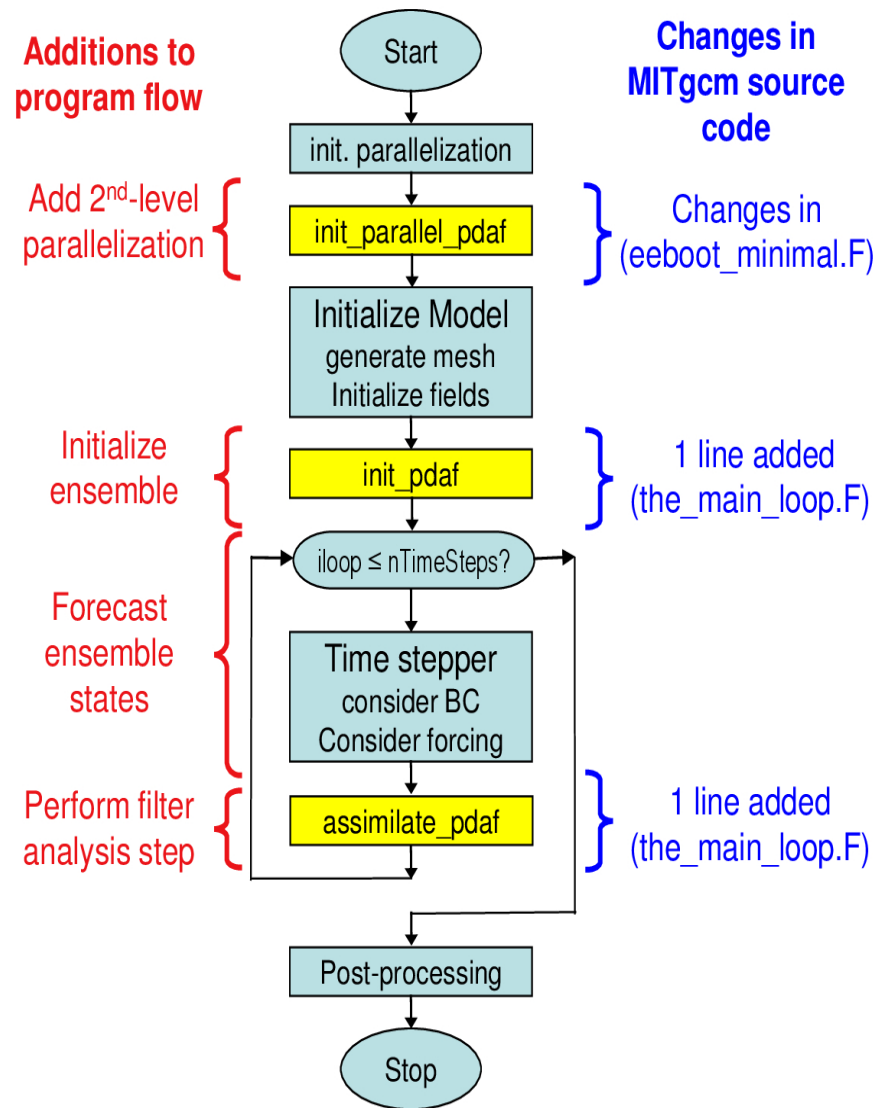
Additions to program flow

Start

Changes in MITgcm source code

init. parallelization

Add 2$^{nd}$-level parallelization

init_parallel_pdaf

Changes in (eeboot_minimal.F)

Initialize Model
generate mesh
Initialize fields

Initialize ensemble

init_pdaf

1 line added (the_main_loop.F)

Forecast ensemble states

iloop ≤ nTimeSteps?

Time stepper
consider BC
Consider forcing

Perform filter analysis step

assimilate_pdaf

1 line added (the_main_loop.F)

Post-processing

Stop